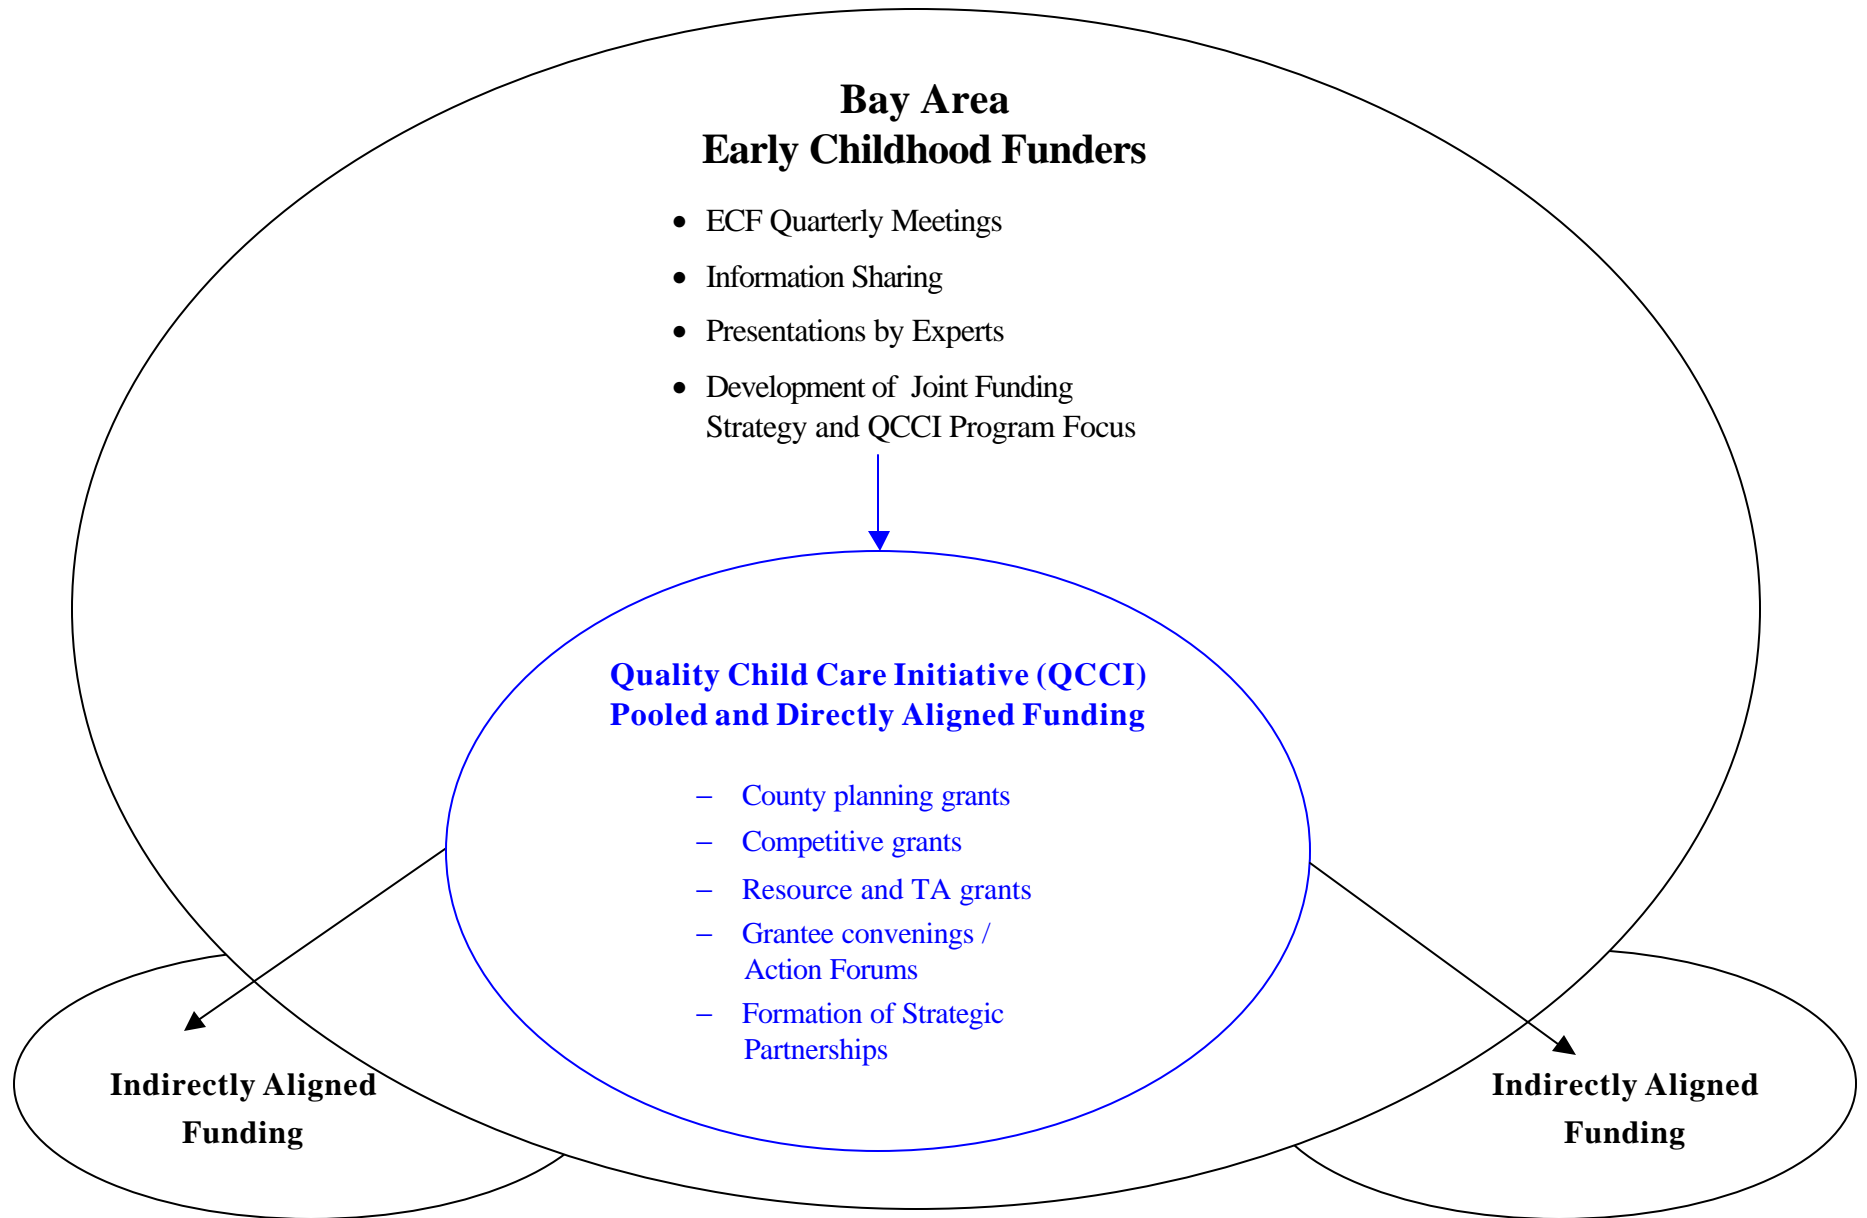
Bay Area
Early Childhood Funders

- ECF Quarterly Meetings
- Information Sharing
- Presentations by Experts
- Development of Joint Funding Strategy and QCCI Program Focus

Quality Child Care Initiative (QCCI)
Pooled and Directly Aligned Funding

– County planning grants
– Competitive grants
– Resource and TA grants
– Grantee convenings / Action Forums
– Formation of Strategic Partnerships

Indirectly Aligned Funding

Indirectly Aligned Funding